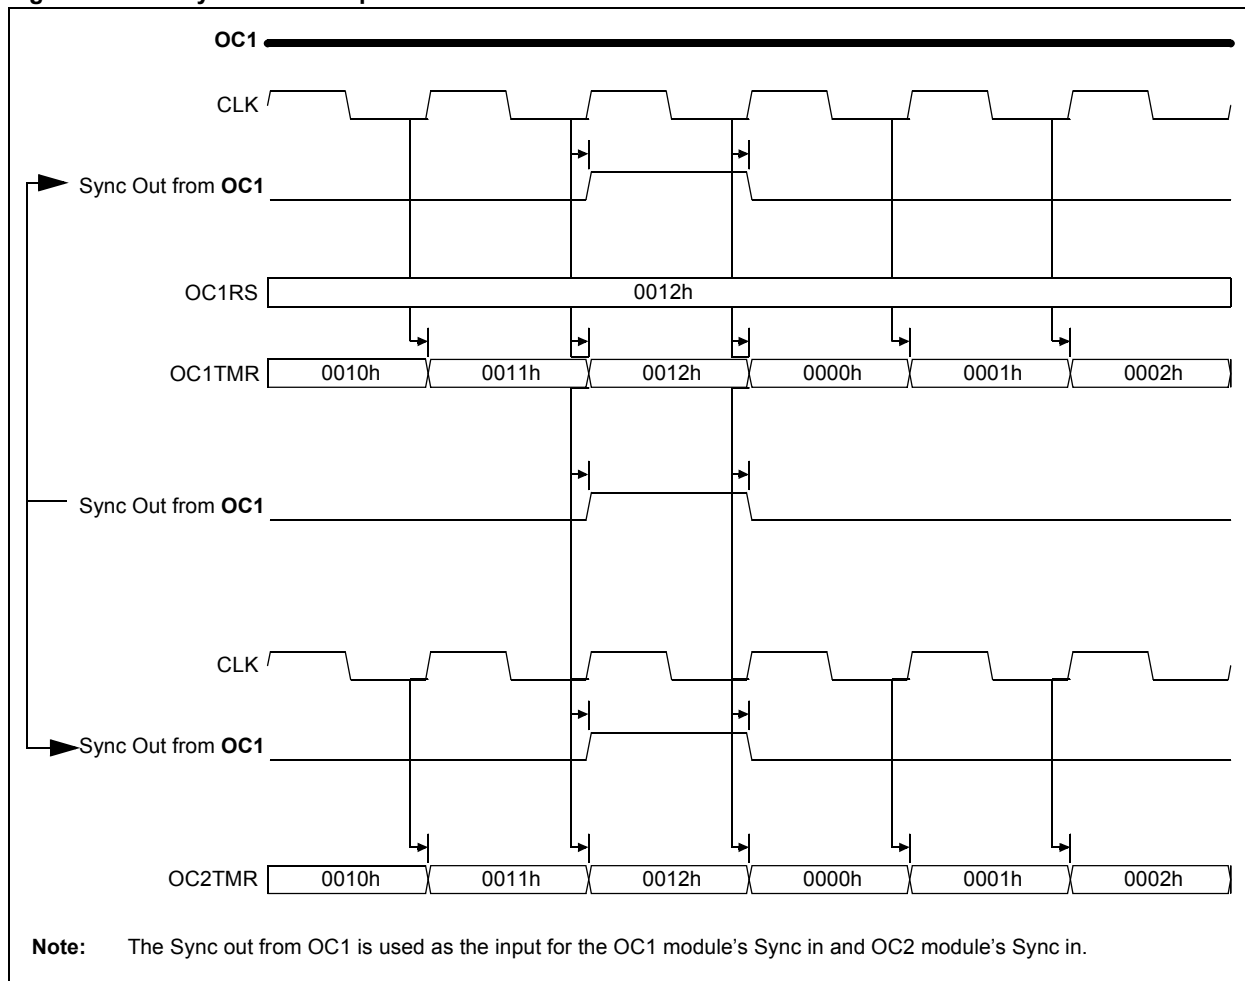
OC1

CLK

Sync Out from OC1

OC1RS 0012h

OC1TMR 0010h 0011h 0012h 0000h 0001h 0002h

Sync Out from OC1

CLK

Sync Out from OC1

OC2TMR 0010h 0011h 0012h 0000h 0001h 0002h

Note: The Sync out from OC1 is used as the input for the OC1 module’s Sync in and OC2 module’s Sync in.